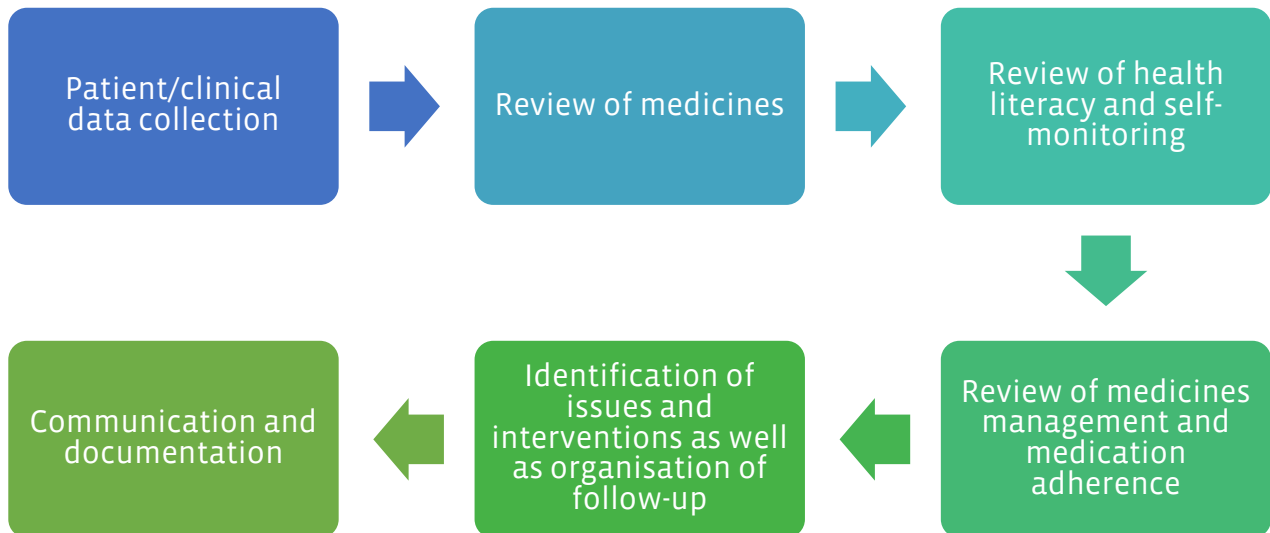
Patient/clinical data collection

Review of medicines

Review of health literacy and self-monitoring

Review of medicines management and medication adherence

Identification of issues and interventions as well as organisation of follow-up

Communication and documentation